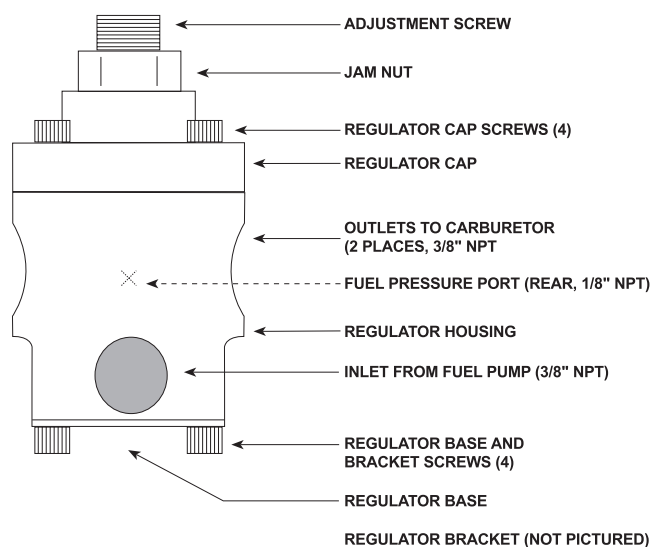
ADJUSTMENT SCREW

JAM NUT

REGULATOR CAP SCREWS (4)

REGULATOR CAP

OUTLETS TO CARBURETOR (2 PLACES, 3/8" NPT

FUEL PRESSURE PORT (REAR, 1/8" NPT)

REGULATOR HOUSING

INLET FROM FUEL PUMP (3/8" NPT)

REGULATOR BASE AND BRACKET SCREWS (4)

REGULATOR BASE

REGULATOR BRACKET (NOT PICTURED)